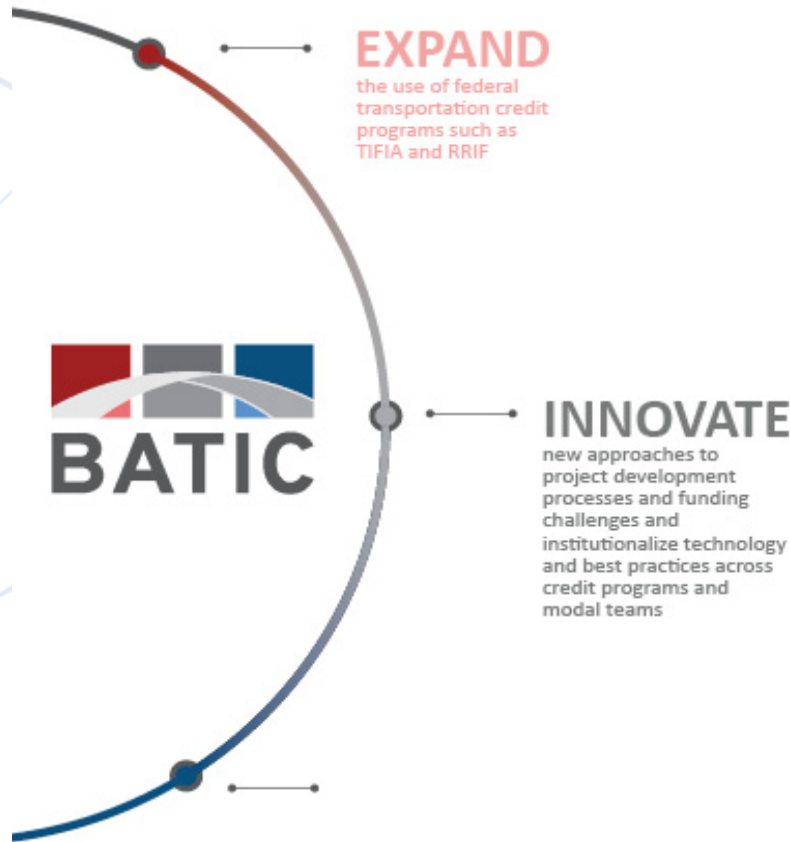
EXPAND
the use of federal transportation credit programs such as TIFIA and RRIF

BATIC

INNOVATE
new approaches to project development processes and funding challenges and institutionalize technology and best practices across credit programs and modal teams